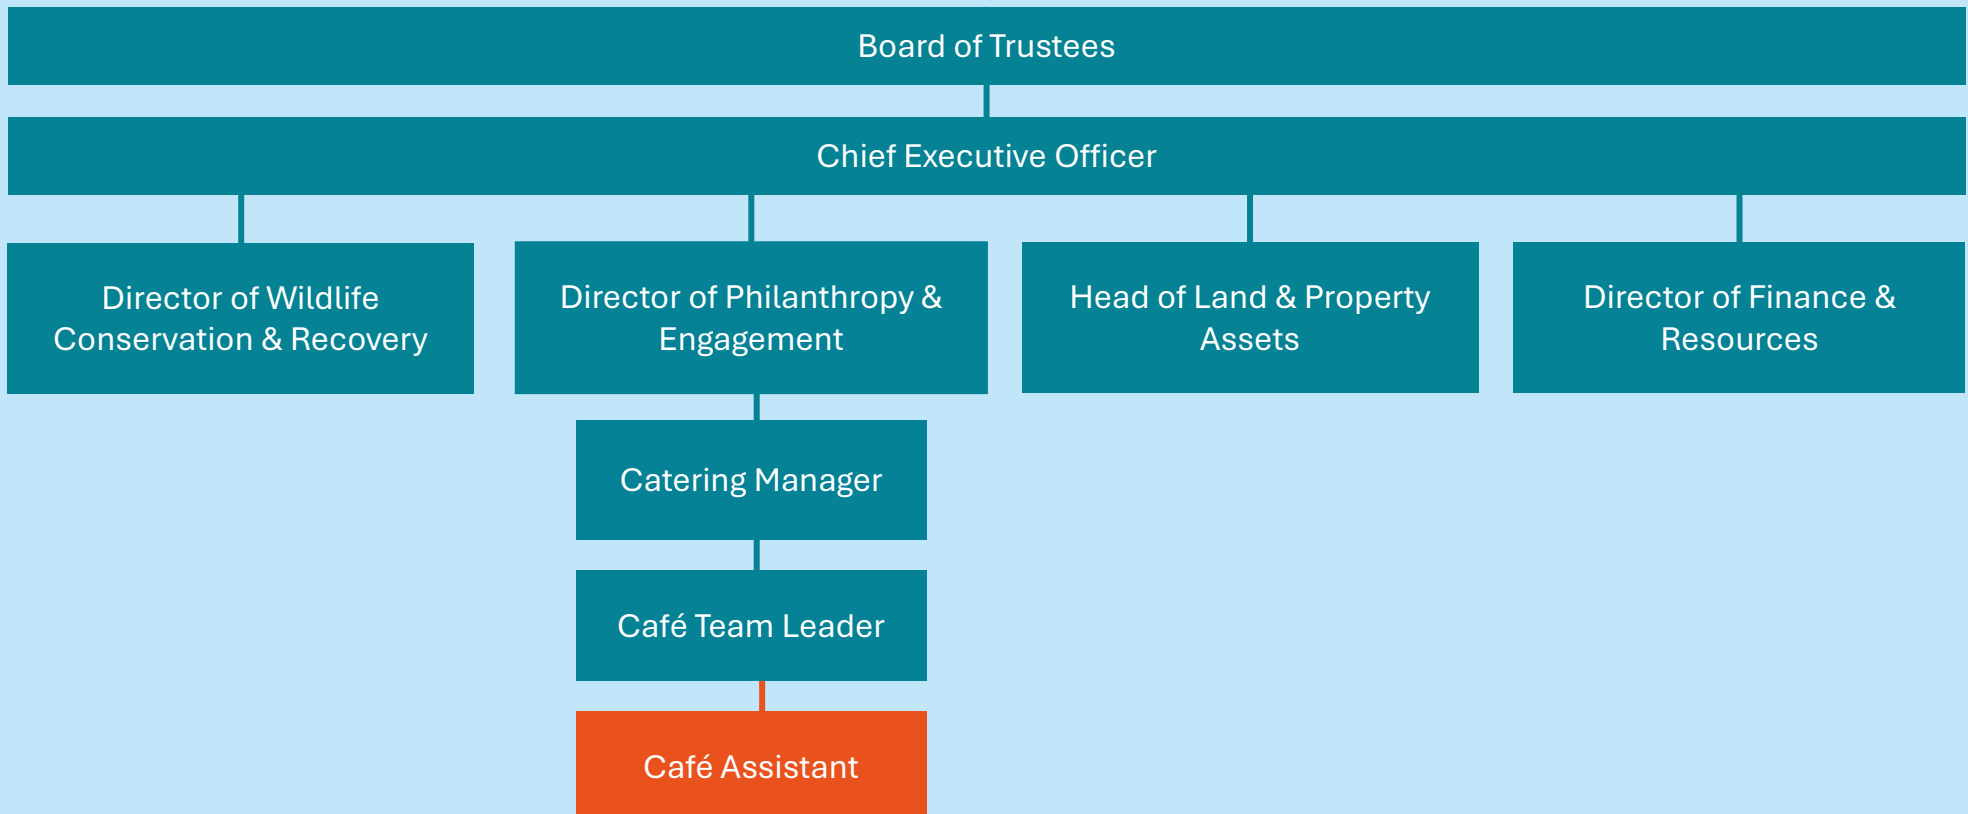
Board of Trustees

Chief Executive Officer

Director of Wildlife Conservation & Recovery

Director of Philanthropy & Engagement

Head of Land & Property Assets

Director of Finance & Resources

Catering Manager

Café Team Leader

Café Assistant